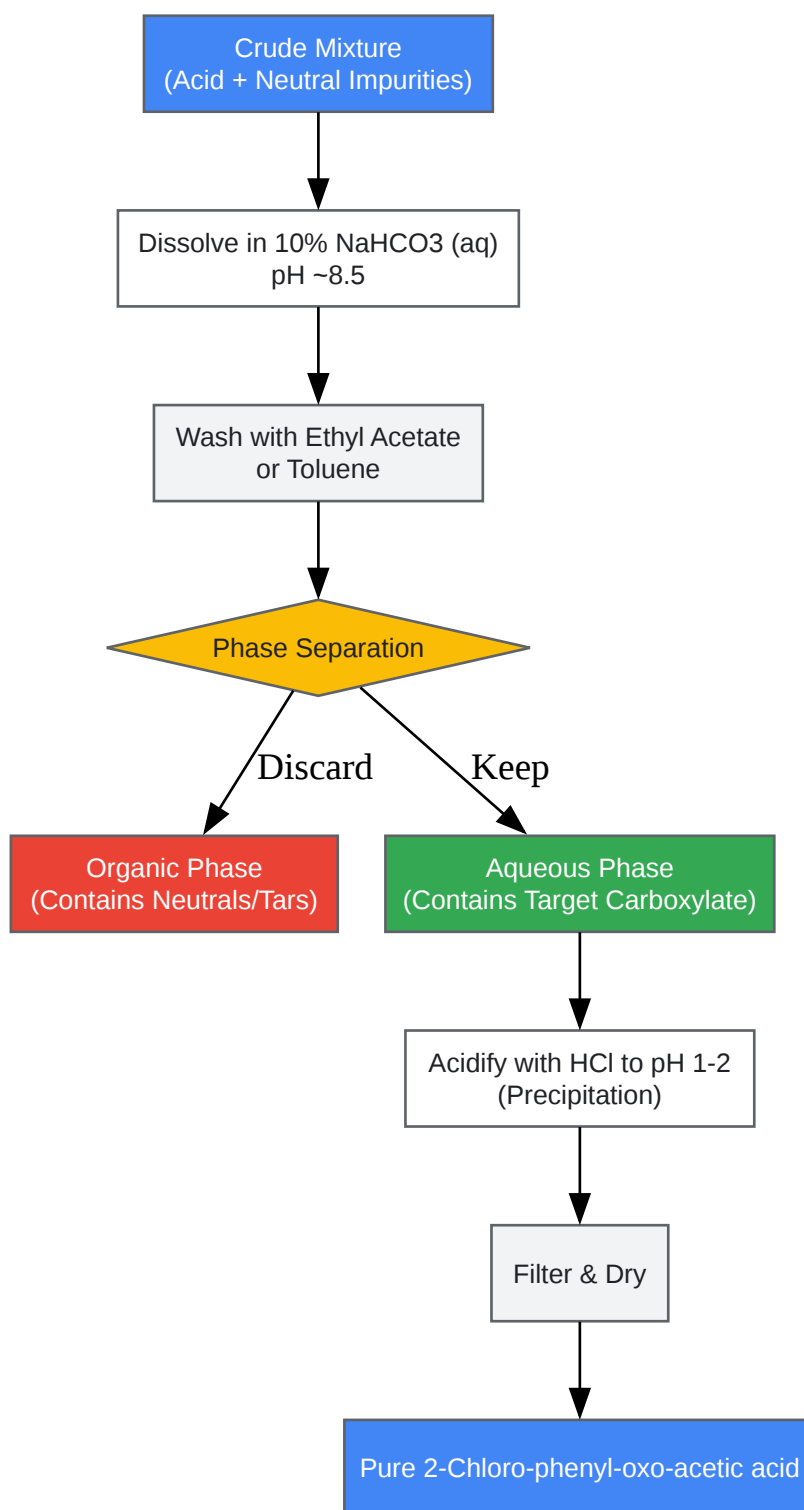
Crude Mixture
(Acid + Neutral Impurities)

Dissolve in 10% NaHCO3 (aq)
pH ~8.5

Wash with Ethyl Acetate
or Toluene

Phase Separation

Discard

Keep

Organic Phase
(Contains Neutrals/Tars)

Aqueous Phase
(Contains Target Carboxylate)

Acidify with HCl to pH 1-2
(Precipitation)

Filter & Dry

Pure 2-Chloro-phenyl-oxo-acetic acid